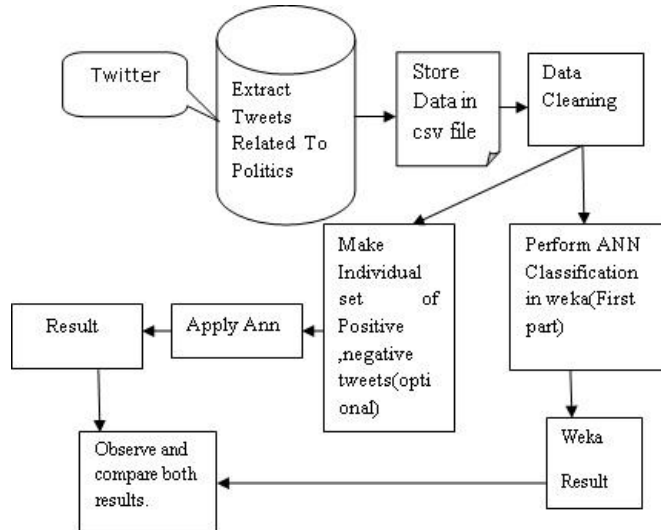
Twitter

Extract Tweets Related To Politics

Store Data in csv file

Data Cleaning

Make Individual set of Positive ,negative tweets(optional)

Perform ANN Classification in weka(First part)

Result

Apply Ann

Observe and compare both results.

Weka

Result